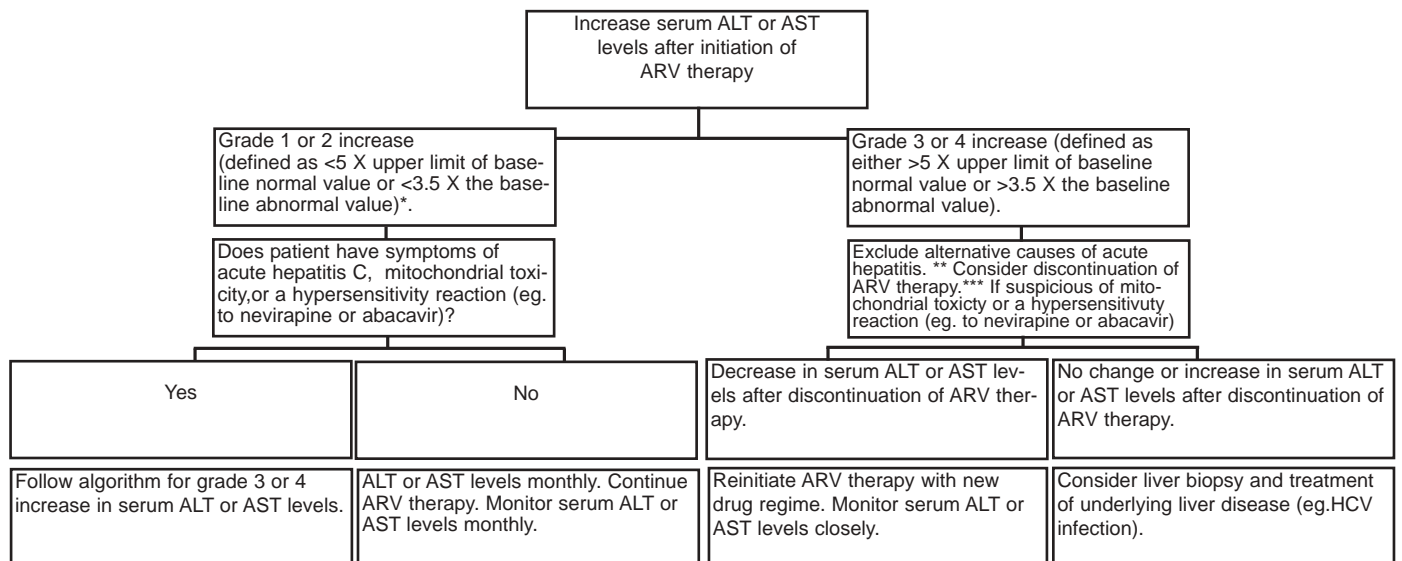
Increase serum ALT or AST levels after initiation of ARV therapy

Grade 1 or 2 increase (defined as <5 X upper limit of baseline normal value or <3.5 X the baseline abnormal value)*.

Does patient have symptoms of acute hepatitis C, mitochondrial toxicity,or a hypersensitivity reaction (eg. to nevirapine or abacavir)?

Yes

Follow algorithm for grade 3 or 4 increase in serum ALT or AST levels.

No

ALT or AST levels monthly. Continue ARV therapy. Monitor serum ALT or AST levels monthly.

Grade 3 or 4 increase (defined as either >5 X upper limit of baseline normal value or >3.5 X the baseline abnormal value).

Exclude alternative causes of acute hepatitis. ** Consider discontinuation of ARV therapy.*** If suspicious of mitochondrial toxicty or a hypersensitivuty reaction (eg. to nevirapine or abacavir)

Decrease in serum ALT or AST levels after discontinuation of ARV therapy.

Reinitiate ARV therapy with new drug regime. Monitor serum ALT or AST levels closely.

No change or increase in serum ALT or AST levels after discontinuation of ARV therapy.

Consider liver biopsy and treatment of underlying liver disease (eg.HCV infection).